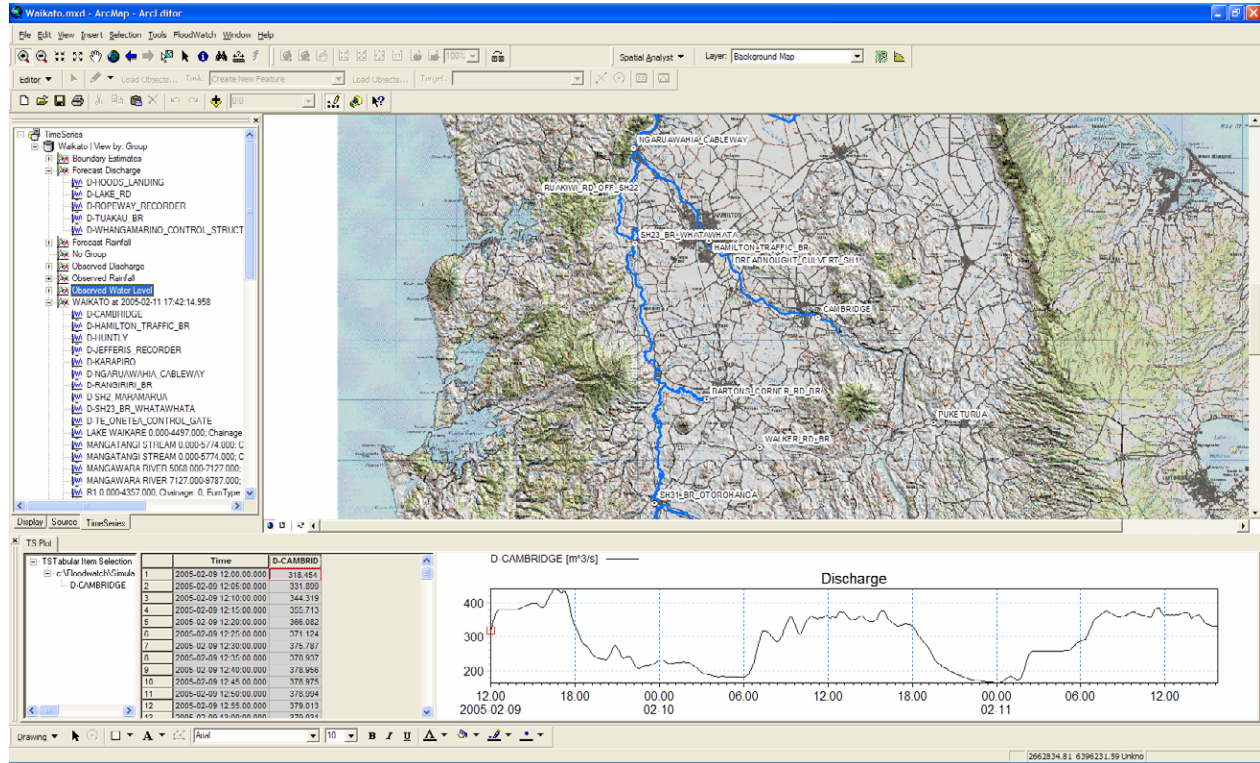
Waikato.mxd - ArcMap - ArcEditor

File Edit View Insert Selection Tools FloodWatch Window Help

100%

Spatial Analyst ▼ Layer: Background Map

Editor ▼ Load Objects... Task: Create New Feature Load Objects... Target:

0.0

TimeSeries
Waikato | View by: Group
Boundary Estimates
Forecast Discharge
D-HOODS_LANDING
D-LAKE_RD
D-ROPEWAY_RECORDER
D-TUAKAU_BR
D-WHANGAMARINO_CONTROL_STRUCT
Forecast Rainfall
No Group
Observed Discharge
Observed Rainfall
Observed Water Level
WAIKATO at 2005-02-11 17:42:14.958
D-CAMBRIDGE
D-HAMILTON_TRAFFIC_BR
D-HUNTLY
D-JEFFERIS_RECORDER
D-KARAPIRO
D-NGARUAWAHIA_CABLEWAY
D-RANGIRIRI_BR
D-SH2_MARAMARUA
D-SH23_BR_WHATAWHATA
D-TE_ONETEA_CONTROL_GATE
LAKE WAIKARE 0.000-4497.000; Chainage
MANGATANGI STREAM 0.000-5774.000; C
MANGATANGI STREAM 0.000-5774.000; C
MANGAWARA RIVER 5068.000-7127.000;
MANGAWARA RIVER 7127.000-9787.000;
R1 0.000-4357.000; Chainage: 0, FuncType

Display Source TimeSeries

NGARUAWAHIA_CABLEWAY
RUAKIWI_RD_OFF_SH22
SH23_BR_WHATAWHATA
HAMILTON_TRAFFIC_BR
DREADNOUGHT_CULVERT_SH1
CAMBRIDGE
DARTONS_CORNER_RD_BR
PUKETURUA
WALKER_RD_BR
SH31_BR_OTOROHANGA

TS Plot

TSTabular Item Selection
c:\Floodwatch\Simula
D-CAMBRIDGE

| | Time | D-CAMBRID |
|---|---|---|
| 1 | 2005-02-09 12:00:00.000 | 318.454 |
| 2 | 2005-02-09 12:05:00.000 | 331.800 |
| 3 | 2005-02-09 12:10:00.000 | 344.319 |
| 4 | 2005-02-09 12:15:00.000 | 355.713 |
| 5 | 2005-02-09 12:20:00.000 | 366.082 |
| 6 | 2005-02-09 12:25:00.000 | 371.124 |
| 7 | 2005-02-09 12:30:00.000 | 375.787 |
| 8 | 2005-02-09 12:35:00.000 | 378.937 |
| 9 | 2005-02-09 12:40:00.000 | 378.956 |
| 10 | 2005-02-09 12:45:00.000 | 378.975 |
| 11 | 2005-02-09 12:50:00.000 | 378.994 |
| 12 | 2005-02-09 12:55:00.000 | 379.013 |
| 13 | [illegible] | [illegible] |

D-CAMBRIDGE [m^3/s]

Discharge

400
300
200

12:00 2005-02-09
18:00
00:00 02-10
06:00
12:00
18:00
00:00 02-11
06:00
12:00

Drawing ▼ Arial 10 B I U

2662834.81 6396231.59 Unkno